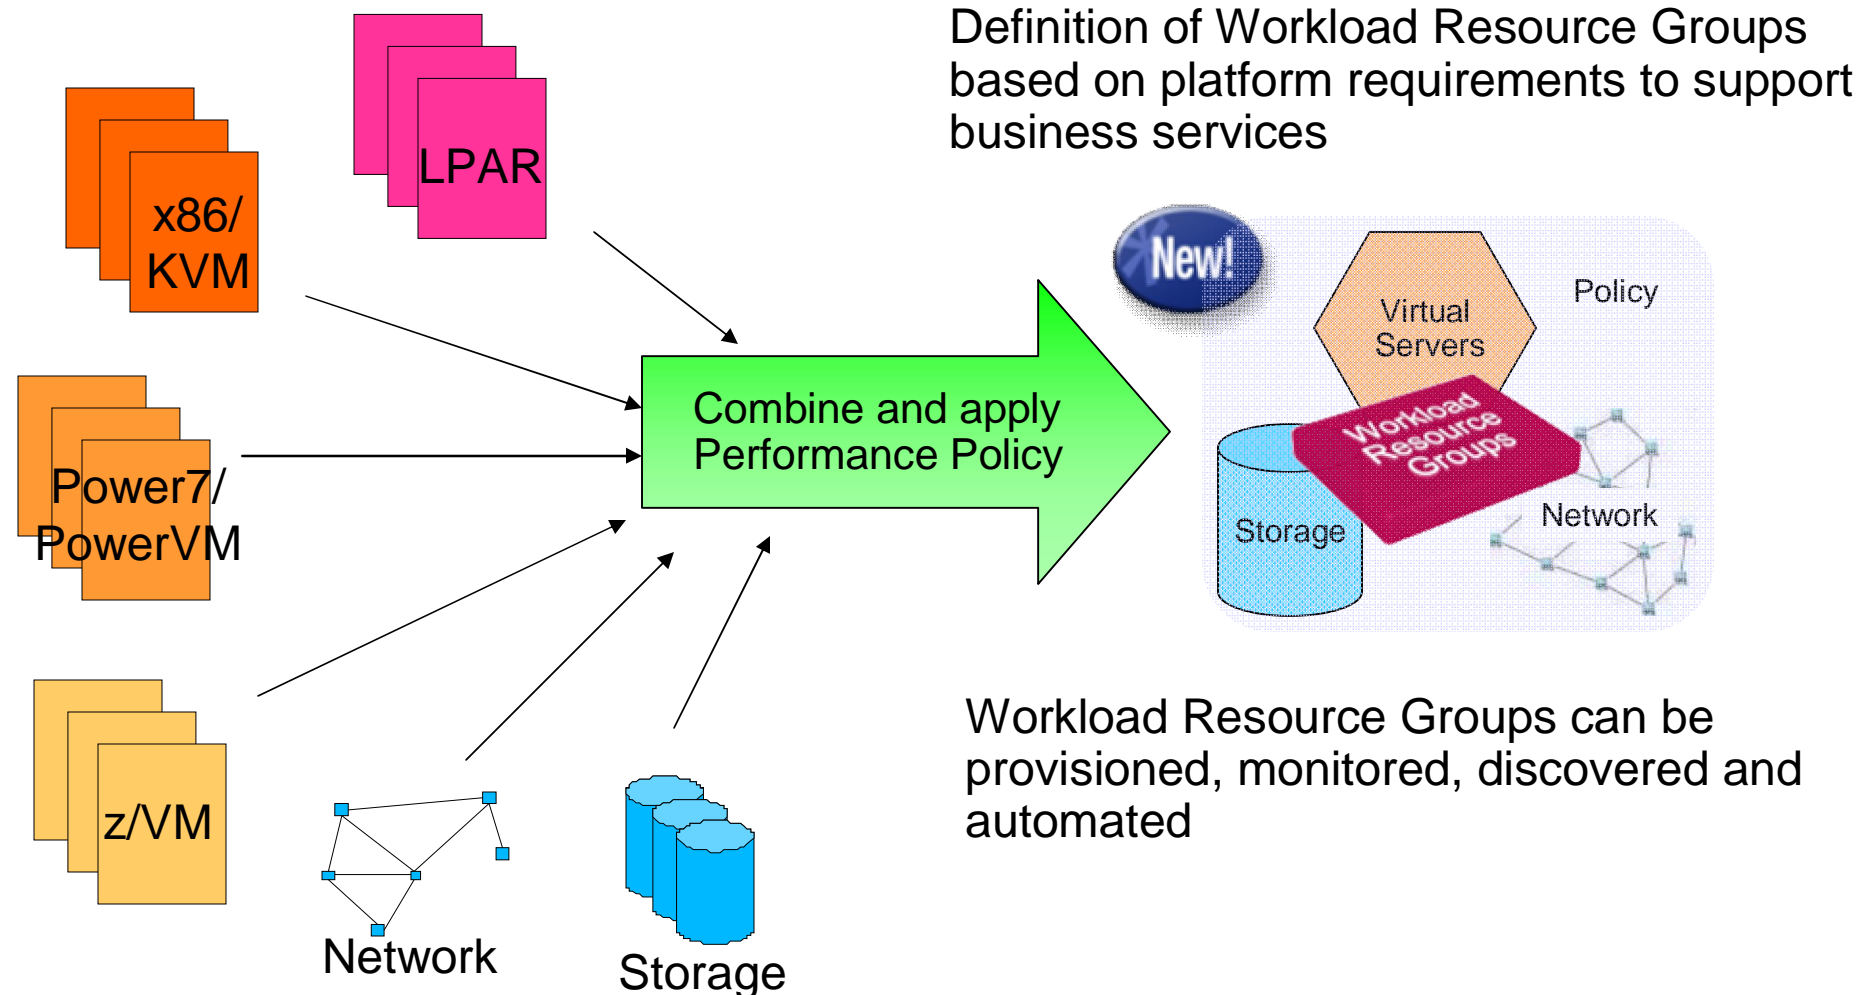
Definition of Workload Resource Groups based on platform requirements to support business services

LPAR

x86/ KVM

Power7/ PowerVM

z/VM

Network

Storage

Combine and apply Performance Policy

New!

Virtual Servers

Policy

Workload Resource Groups

Storage

Network

Workload Resource Groups can be provisioned, monitored, discovered and automated